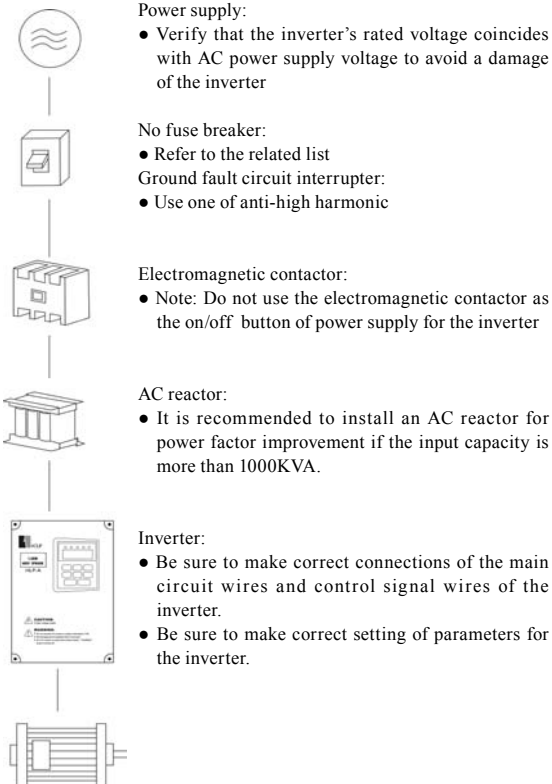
Power supply:
● Verify that the inverter's rated voltage coincides with AC power supply voltage to avoid a damage of the inverter

No fuse breaker:
● Refer to the related list
Ground fault circuit interrupter:
● Use one of anti-high harmonic

Electromagnetic contactor:
● Note: Do not use the electromagnetic contactor as the on/off button of power supply for the inverter

AC reactor:
● It is recommended to install an AC reactor for power factor improvement if the input capacity is more than 1000KVA.

Inverter:
● Be sure to make correct connections of the main circuit wires and control signal wires of the inverter.
● Be sure to make correct setting of parameters for the inverter.